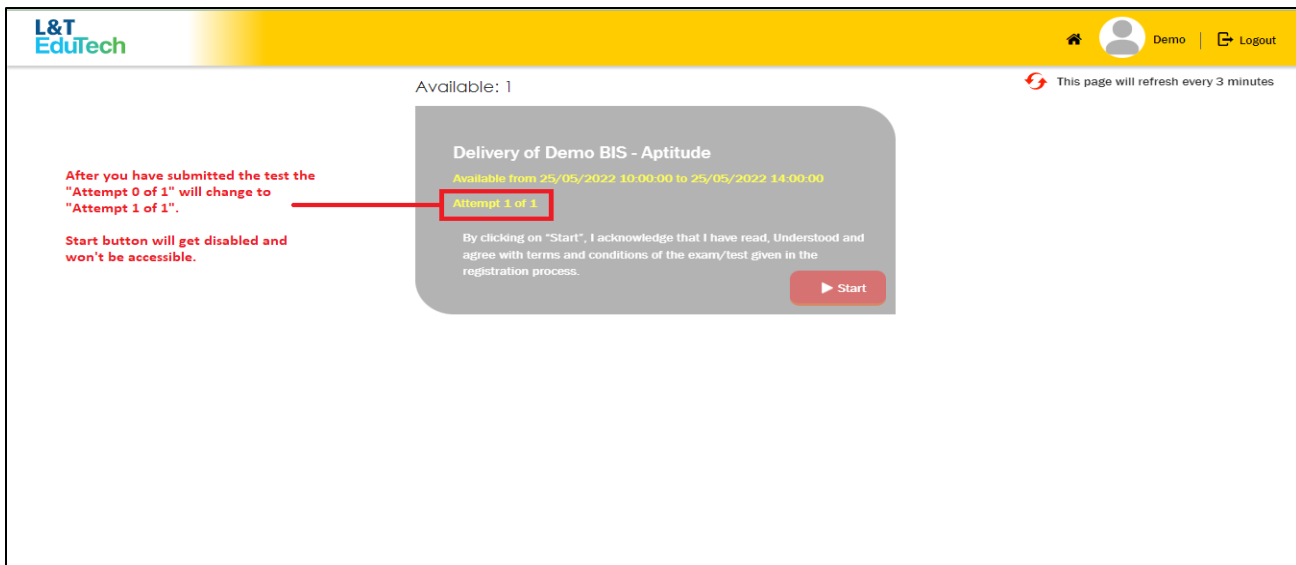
L&T EduTech

Demo | Logout

Available: 1

This page will refresh every 3 minutes

Delivery of Demo BIS - Aptitude

Available from 25/05/2022 10:00:00 to 25/05/2022 14:00:00

Attempt 1 of 1

By clicking on "Start", I acknowledge that I have read, Understood and agree with terms and conditions of the exam/test given in the registration process.

Start

After you have submitted the test the "Attempt 0 of 1" will change to "Attempt 1 of 1".

Start button will get disabled and won't be accessible.